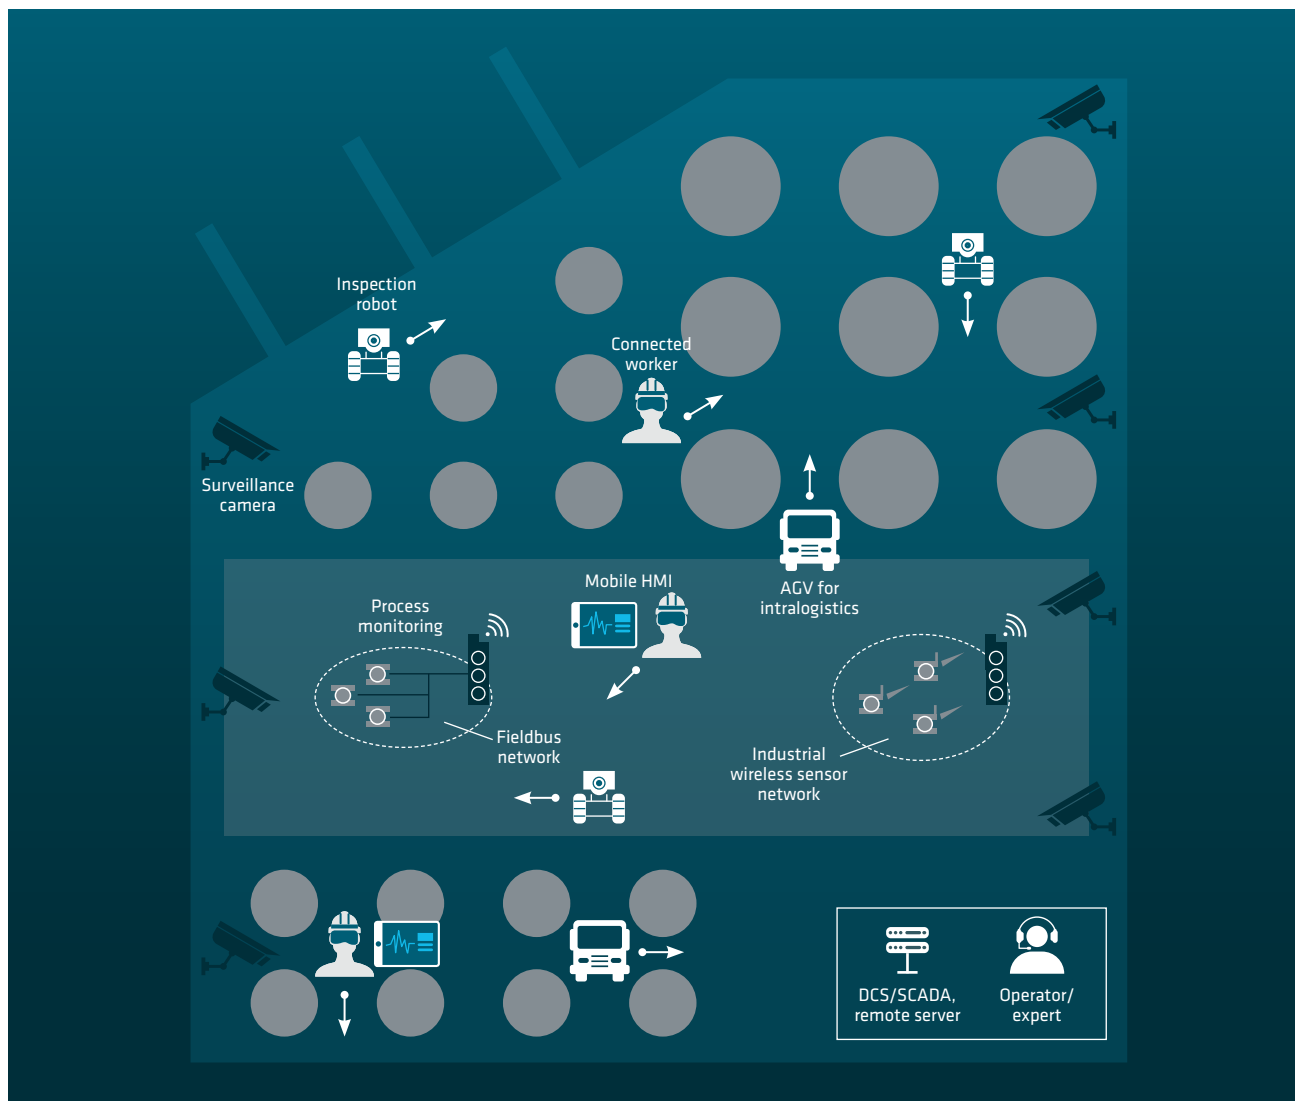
Inspection robot

Connected worker

Surveillance camera

AGV for intralogistics

Mobile HMI

Process monitoring

Fieldbus network

Industrial wireless sensor network

DCS/SCADA, remote server

Operator/ expert